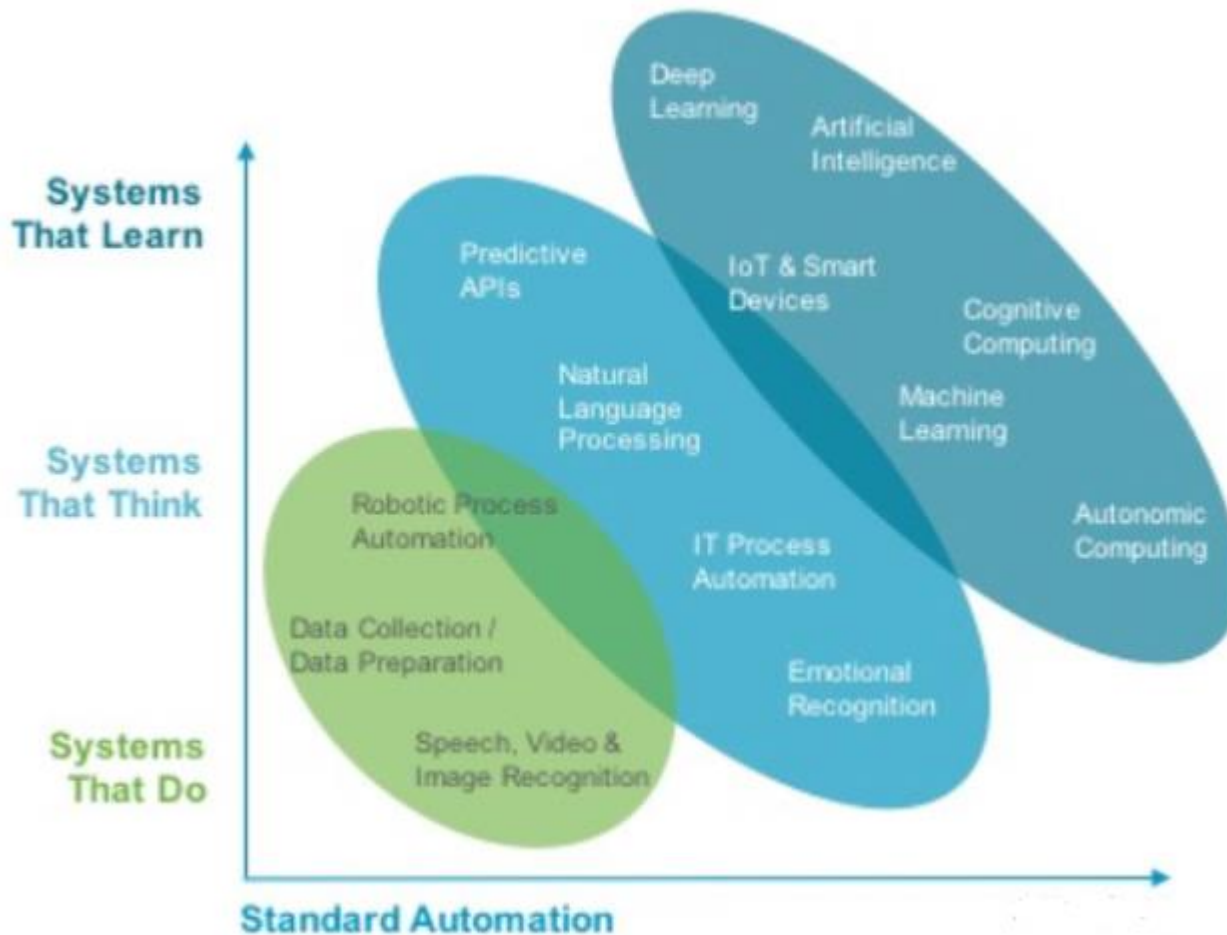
Systems That Learn

Systems That Think

Systems That Do

Deep Learning

Artificial Intelligence

Predictive APIs

IoT & Smart Devices

Cognitive Computing

Natural Language Processing

Machine Learning

Robotic Process Automation

IT Process Automation

Autonomic Computing

Data Collection / Data Preparation

Emotional Recognition

Speech, Video & Image Recognition

Standard Automation